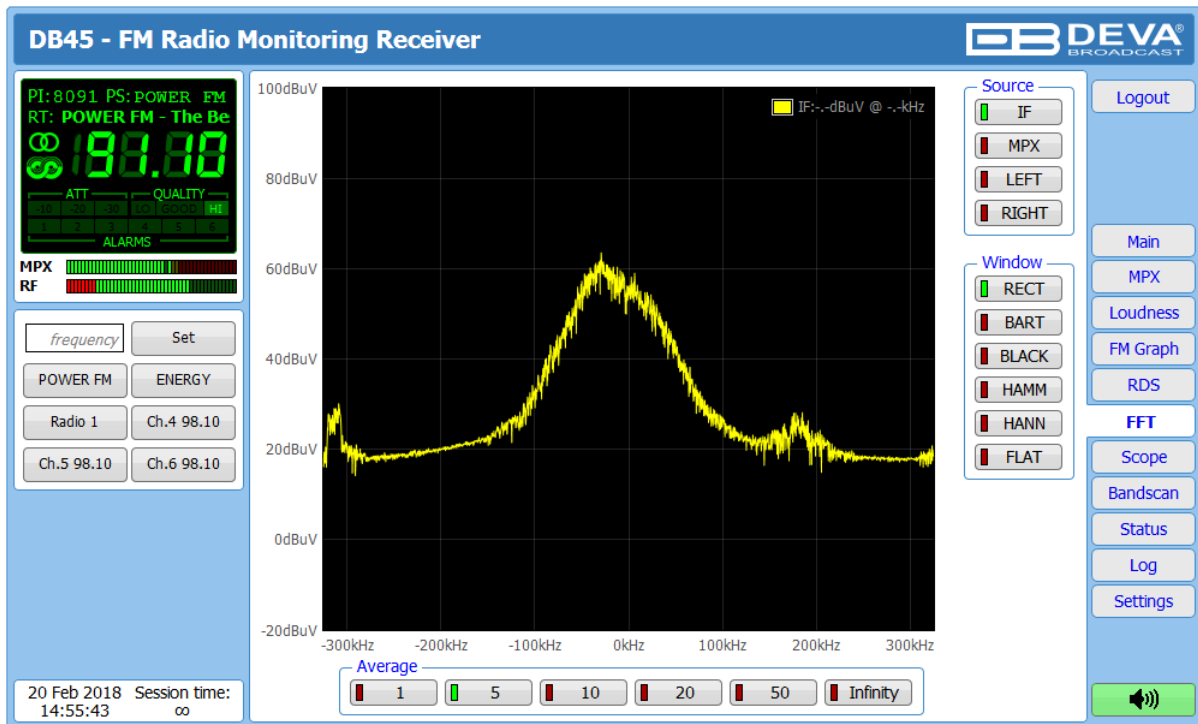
DB45 - FM Radio Monitoring Receiver

DEVA BROADCAST

PI:8091 PS:POWER FM
RT: POWER FM - The Be
98.10
ATT QUALITY
-10 -20 -30 LO GOOD HI
1 2 3 4 5 6
ALARMS
MPX
RF

frequency
Set
POWER FM
ENERGY
Radio 1
Ch.4 98.10
Ch.5 98.10
Ch.6 98.10

20 Feb 2018 14:55:43
Session time: ∞

100dBuV
80dBuV
60dBuV
40dBuV
20dBuV
0dBuV
-20dBuV
IF:-.-dBuV @ -.-kHz
-300kHz -200kHz -100kHz 0kHz 100kHz 200kHz 300kHz

Average
1
5
10
20
50
Infinity

Source
IF
MPX
LEFT
RIGHT

Window
RECT
BART
BLACK
HAMM
HANN
FLAT

Logout
Main
MPX
Loudness
FM Graph
RDS
FFT
Scope
Bandscan
Status
Log
Settings